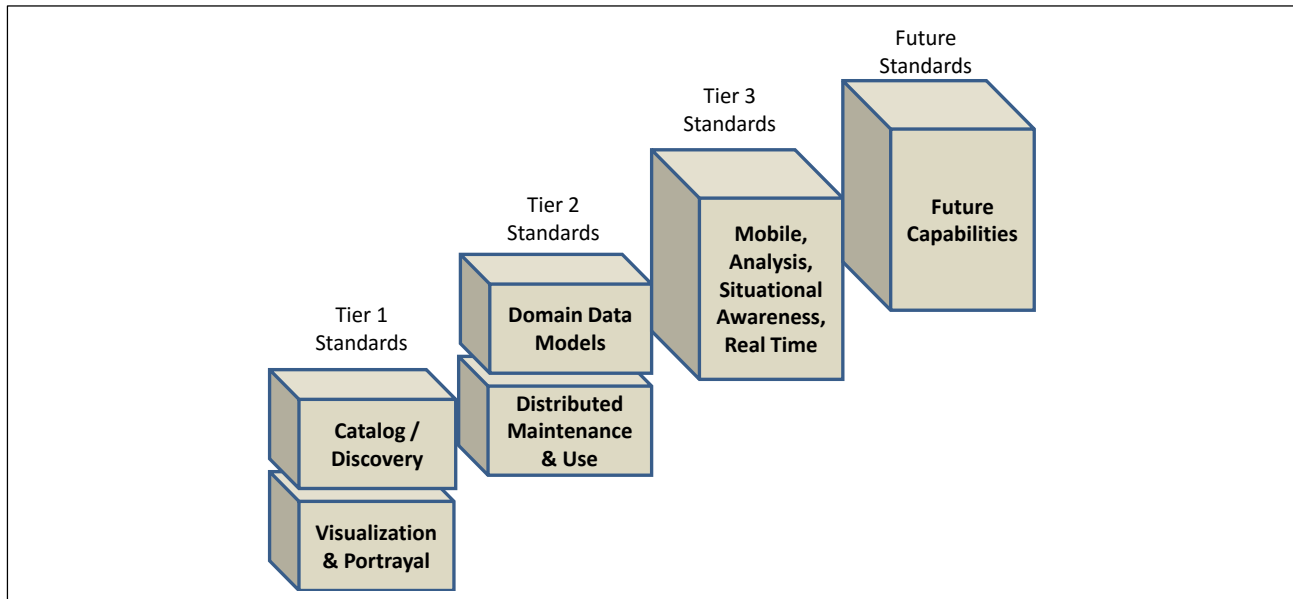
Tier 1 Standards

Catalog / Discovery

Visualization & Portrayal

Tier 2 Standards

Domain Data Models

Distributed Maintenance & Use

Tier 3 Standards

Mobile, Analysis, Situational Awareness, Real Time

Future Standards

Future Capabilities